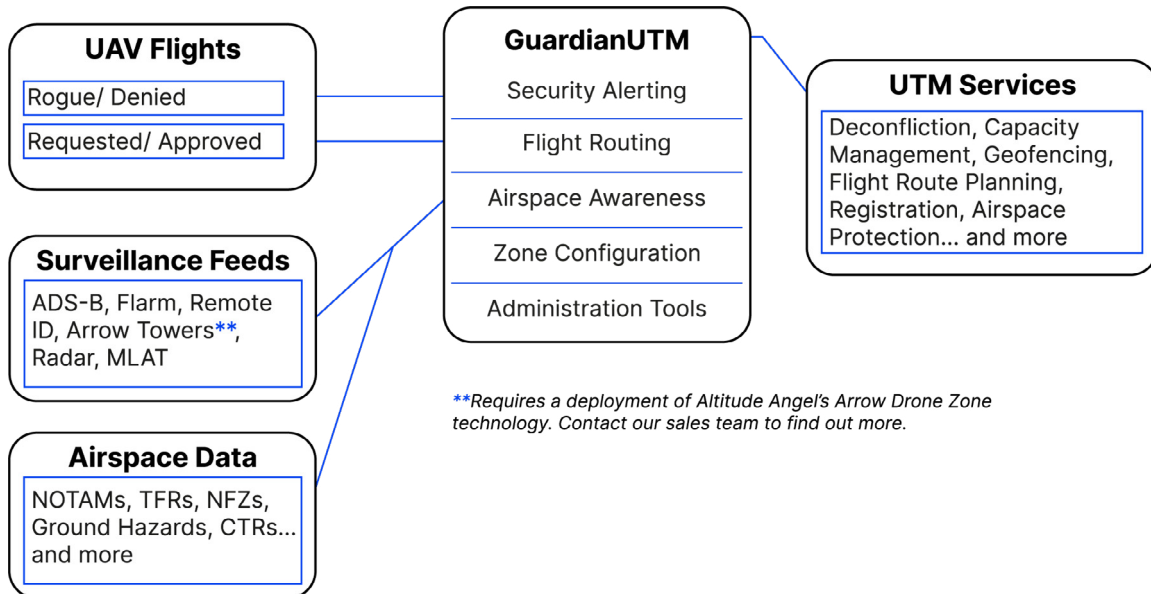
UAV Flights

Rogue/ Denied

Requested/ Approved

Surveillance Feeds

ADS-B, Flarm, Remote ID, Arrow Towers**, Radar, MLAT

Airspace Data

NOTAMs, TFRs, NFZs, Ground Hazards, CTRs... and more

GuardianUTM

Security Alerting

Flight Routing

Airspace Awareness

Zone Configuration

Administration Tools

**Requires a deployment of Altitude Angel's Arrow Drone Zone technology. Contact our sales team to find out more.

UTM Services

Deconfliction, Capacity Management, Geofencing, Flight Route Planning, Registration, Airspace Protection... and more